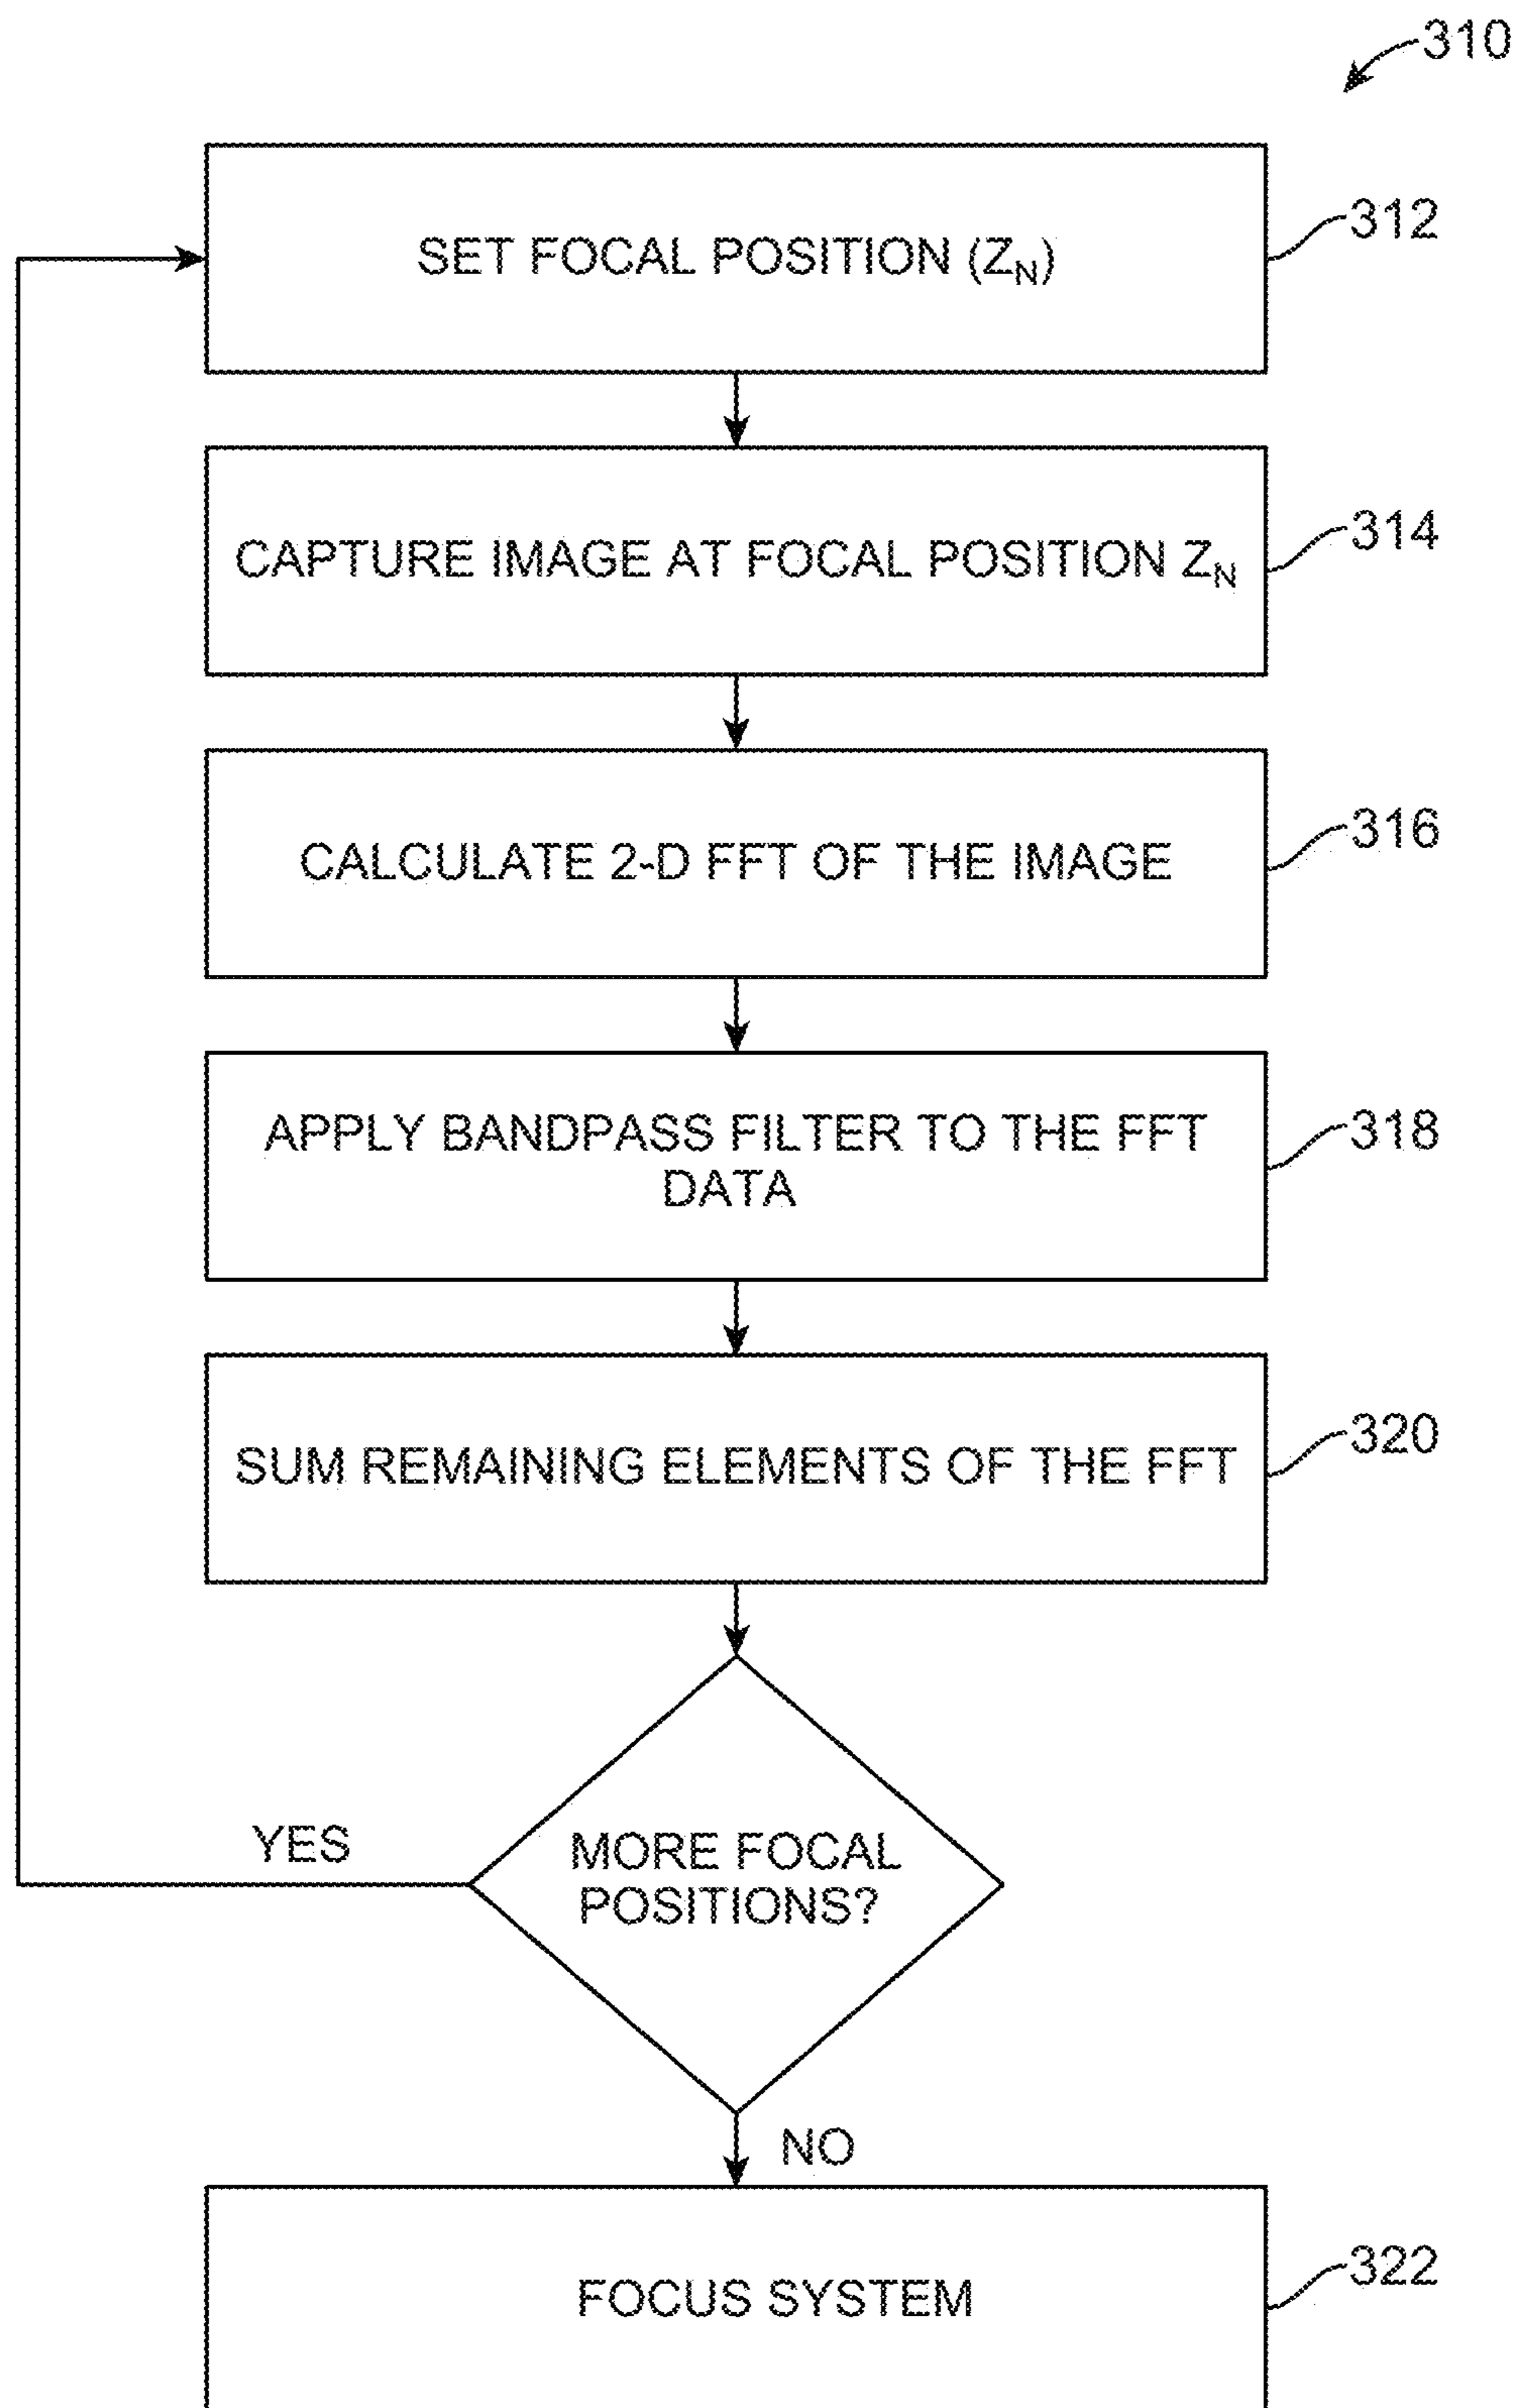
310

SET FOCAL POSITION ($Z_N$)

312

CAPTURE IMAGE AT FOCAL POSITION $Z_N$

314

CALCULATE 2-D FFT OF THE IMAGE

316

APPLY BANDPASS FILTER TO THE FFT DATA

318

SUM REMAINING ELEMENTS OF THE FFT

320

MORE FOCAL POSITIONS?

YES

NO

FOCUS SYSTEM

322